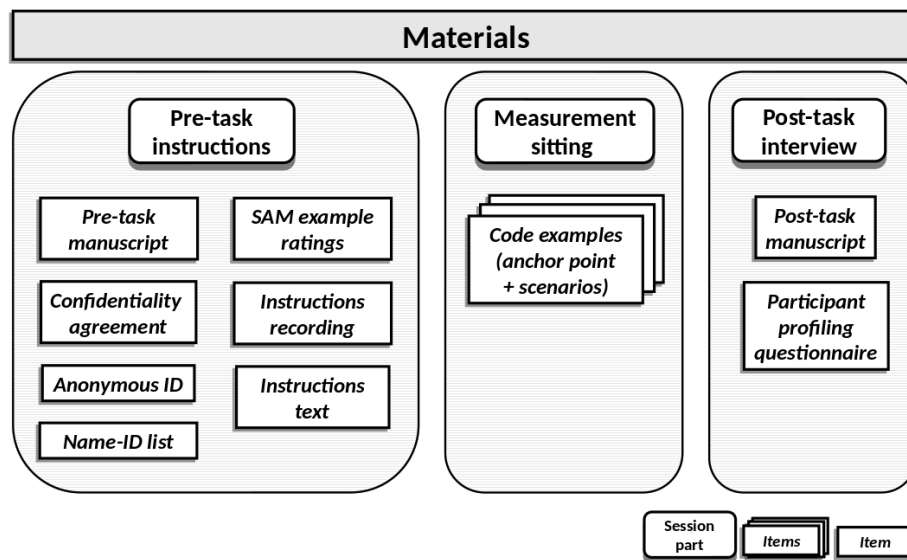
Materials

Pre-task instructions

Pre-task manuscript

SAM example ratings

Confidentiality agreement

Instructions recording

Anonymous ID

Instructions text

Name-ID list

Measurement sitting

Code examples (anchor point + scenarios)

Post-task interview

Post-task manuscript

Participant profiling questionnaire

Session part

Items

Item